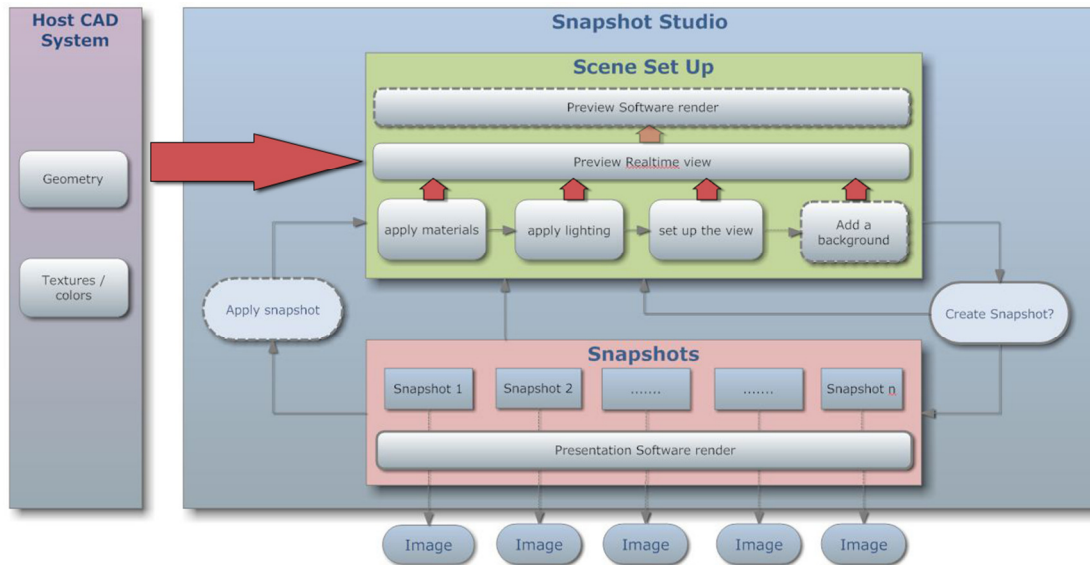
Host CAD System

Geometry

Textures / colors

Snapshot Studio

Scene Set Up

Preview Software render

Preview Realtime view

apply materials

apply lighting

set up the view

Add a background

Apply snapshot

Create Snapshot?

Snapshots

Snapshot 1

Snapshot 2

.......

.......

Snapshot n

Presentation Software render

Image

Image

Image

Image

Image